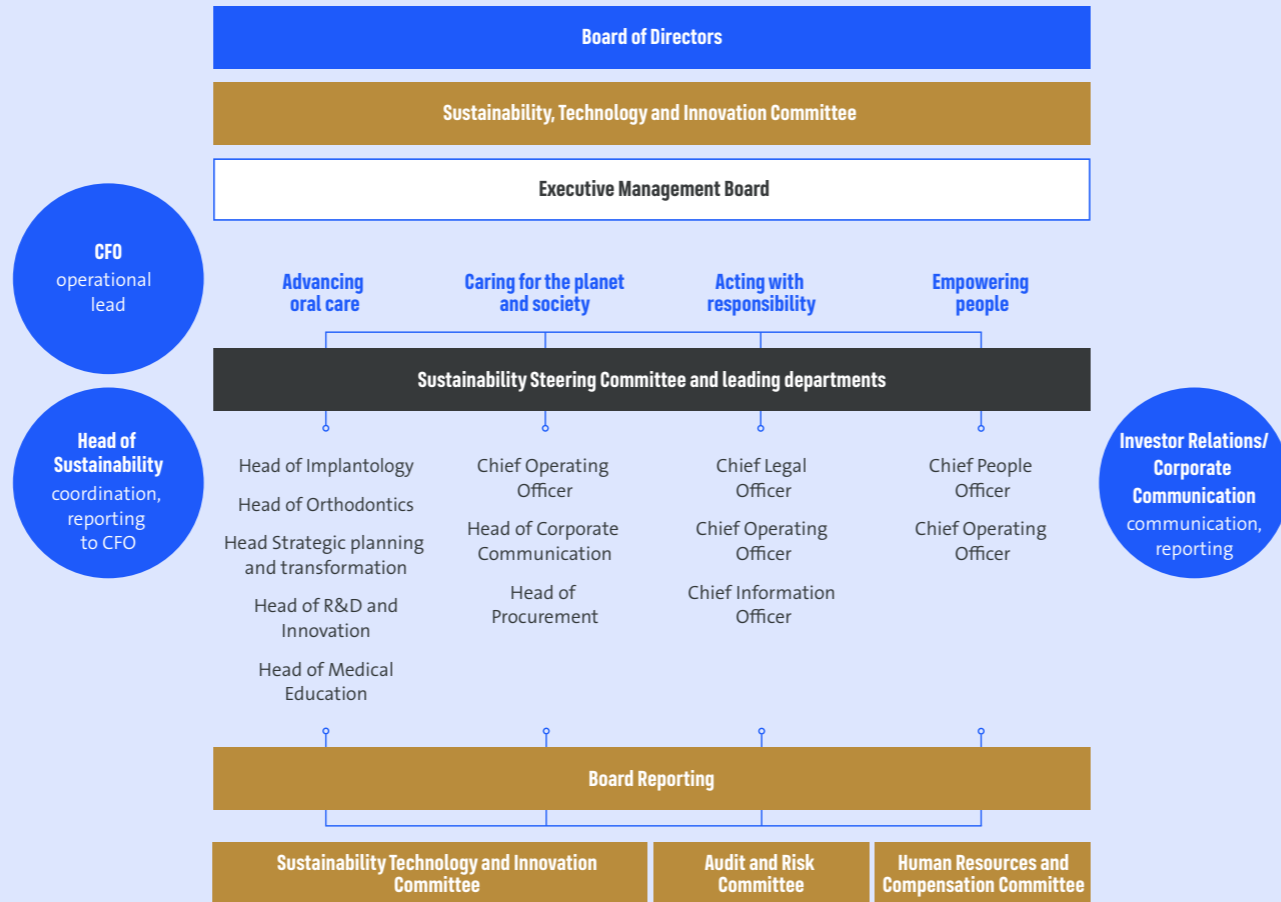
Board of Directors

Sustainability, Technology and Innovation Committee

Executive Management Board

CFO
operational lead

Advancing oral care

Caring for the planet and society

Acting with responsibility

Empowering people

Sustainability Steering Committee and leading departments

Head of Sustainability
coordination, reporting to CFO

Head of Implantology

Head of Orthodontics

Head Strategic planning and transformation

Head of R&D and Innovation

Head of Medical Education

Chief Operating Officer

Head of Corporate Communication

Head of Procurement

Chief Legal Officer

Chief Operating Officer

Chief Information Officer

Chief People Officer

Chief Operating Officer

Investor Relations/ Corporate Communication
communication, reporting

Board Reporting

Sustainability Technology and Innovation Committee

Audit and Risk Committee

Human Resources and Compensation Committee